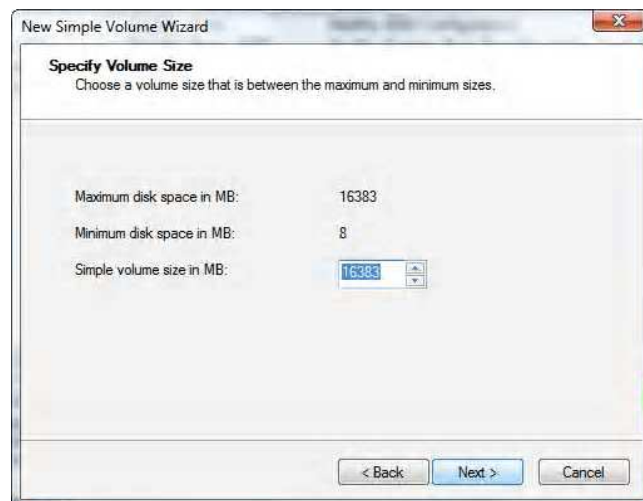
New Simple Volume Wizard

Specify Volume Size
Choose a volume size that is between the maximum and minimum sizes.

Maximum disk space in MB: 16383

Minimum disk space in MB: 8

Simple volume size in MB: 16383

< Back Next > Cancel